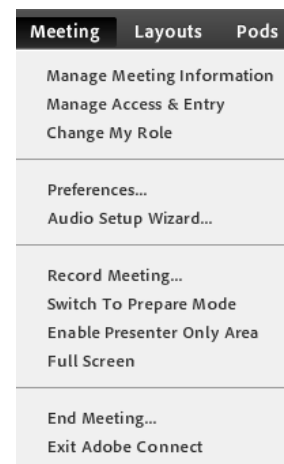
Meeting Layouts Pods

Manage Meeting Information
Manage Access & Entry
Change My Role

Preferences...
Audio Setup Wizard...

Record Meeting...
Switch To Prepare Mode
Enable Presenter Only Area
Full Screen

End Meeting...
Exit Adobe Connect